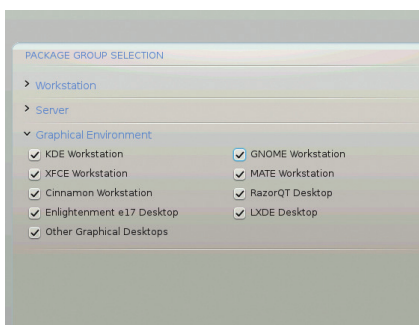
PACKAGE GROUP SELECTION

> Workstation

> Server

Graphical Environment

KDE Workstation

XFCE Workstation

Cinnamon Workstation

Enlightenment e17 Desktop

Other Graphical Desktops

GNOME Workstation

MATE Workstation

RazorQT Desktop

LXDE Desktop